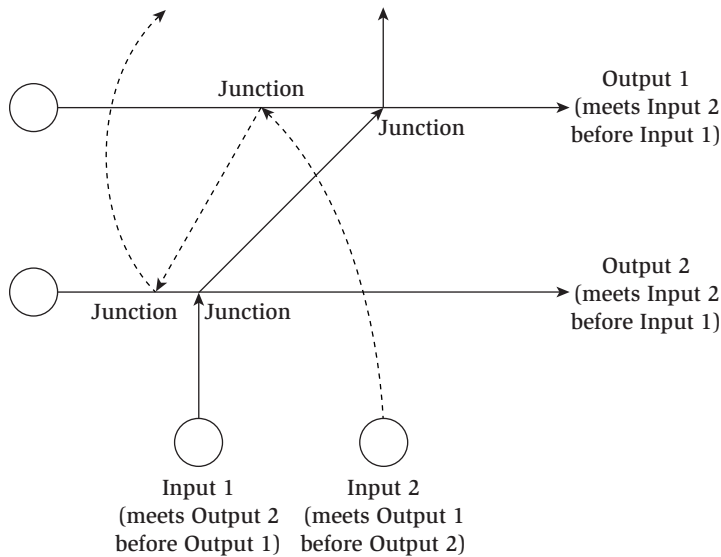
Junction

Output 1 (meets Input 2 before Input 1)

Junction

Output 2 (meets Input 2 before Input 1)

Junction

Junction

Input 1 (meets Output 2 before Output 1)

Input 2 (meets Output 1 before Output 2)